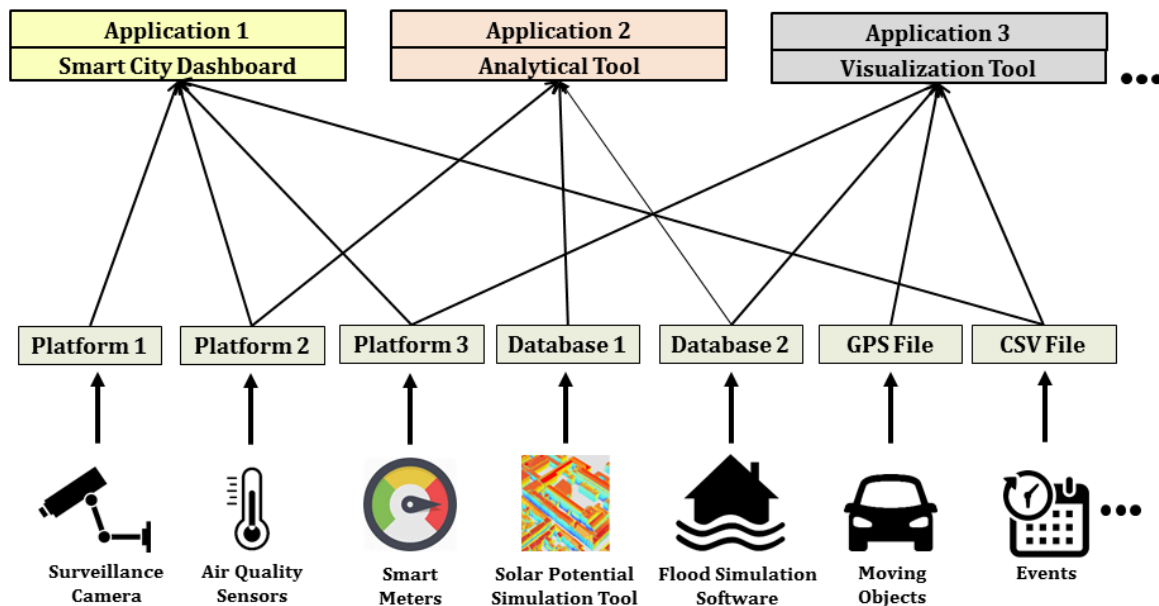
Application 1
Smart City Dashboard

Application 2
Analytical Tool

Application 3
Visualization Tool

•••

Platform 1

Platform 2

Platform 3

Database 1

Database 2

GPS File

CSV File

Surveillance Camera

Air Quality Sensors

Smart Meters

Solar Potential Simulation Tool

Flood Simulation Software

Moving Objects

Events

•••